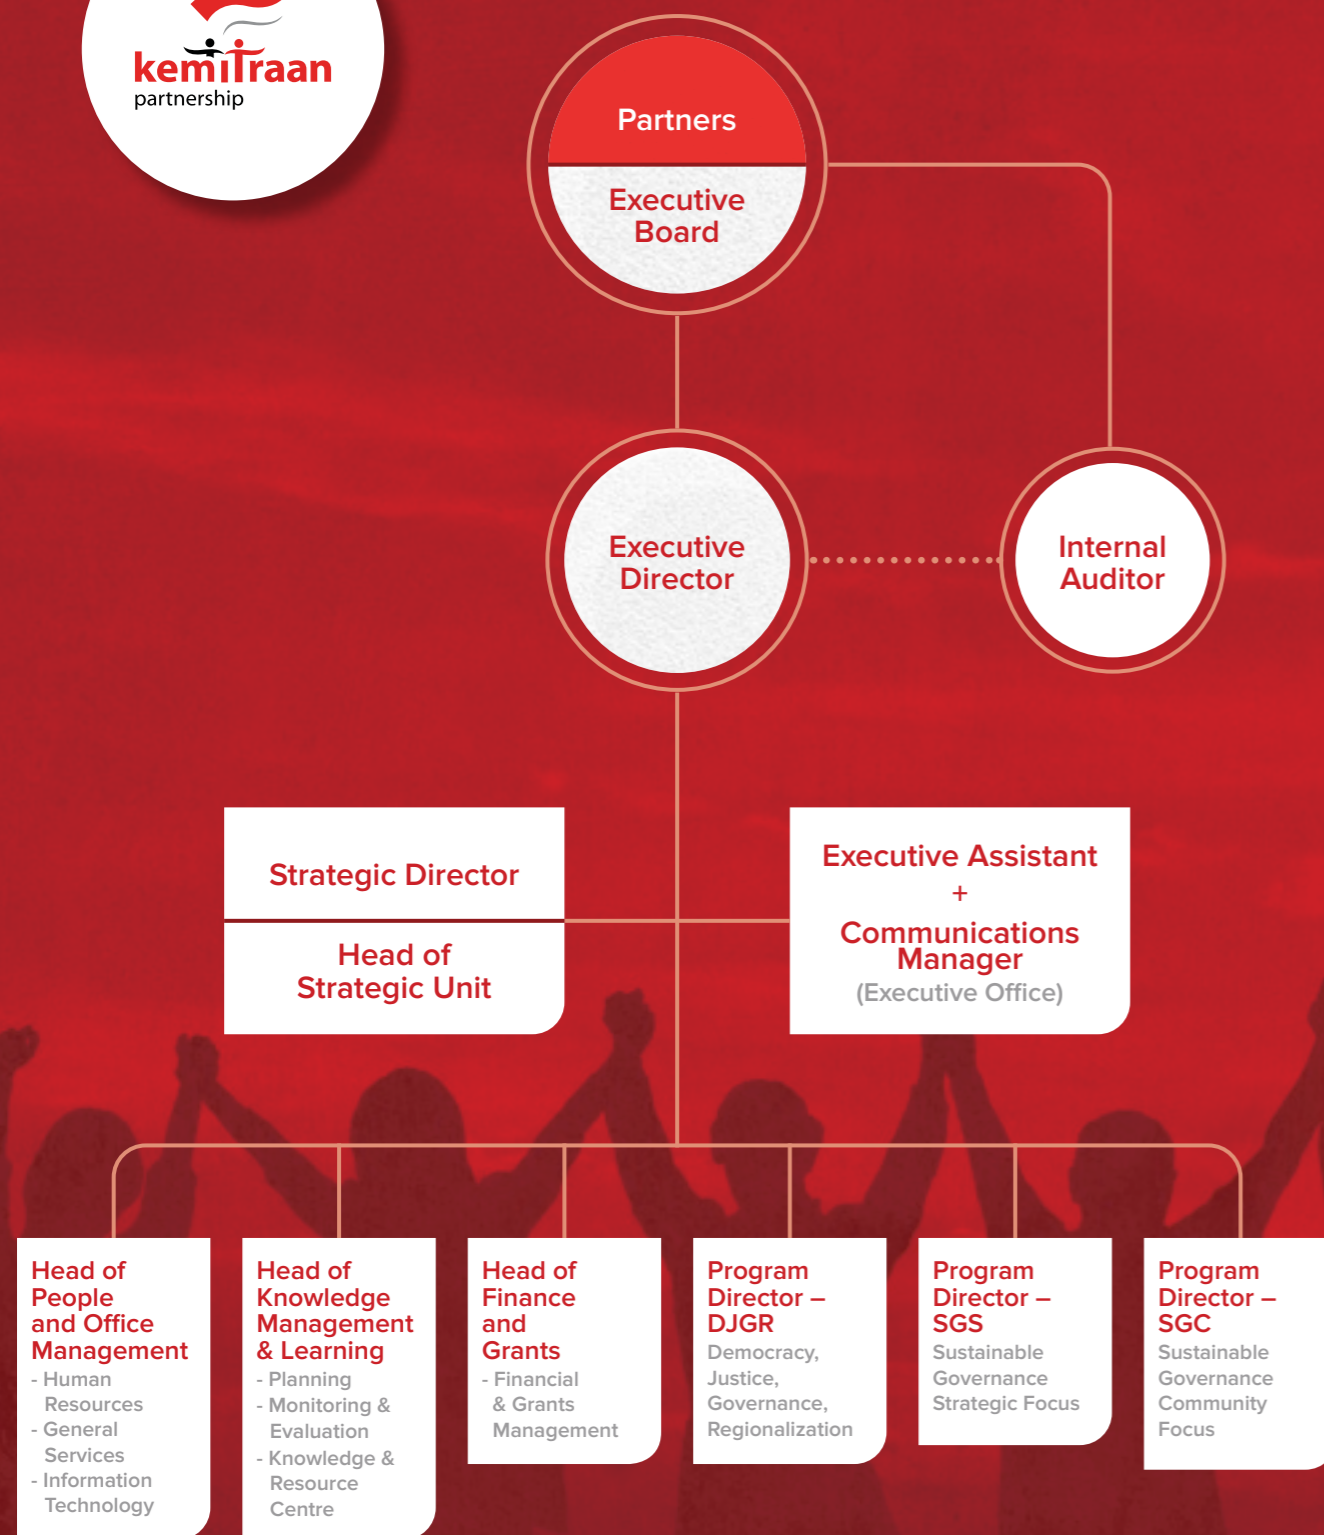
kemitraan
partnership

Partners

Executive Board

Executive Director

Internal Auditor

Strategic Director

Head of Strategic Unit

Executive Assistant
+
Communications Manager
(Executive Office)

Head of People and Office Management
- Human Resources
- General Services
- Information Technology

Head of Knowledge Management & Learning
- Planning
- Monitoring & Evaluation
- Knowledge & Resource Centre

Head of Finance and Grants
- Financial & Grants Management

Program Director – DJGR
Democracy, Justice, Governance, Regionalization

Program Director – SGS
Sustainable Governance Strategic Focus

Program Director – SGC
Sustainable Governance Community Focus